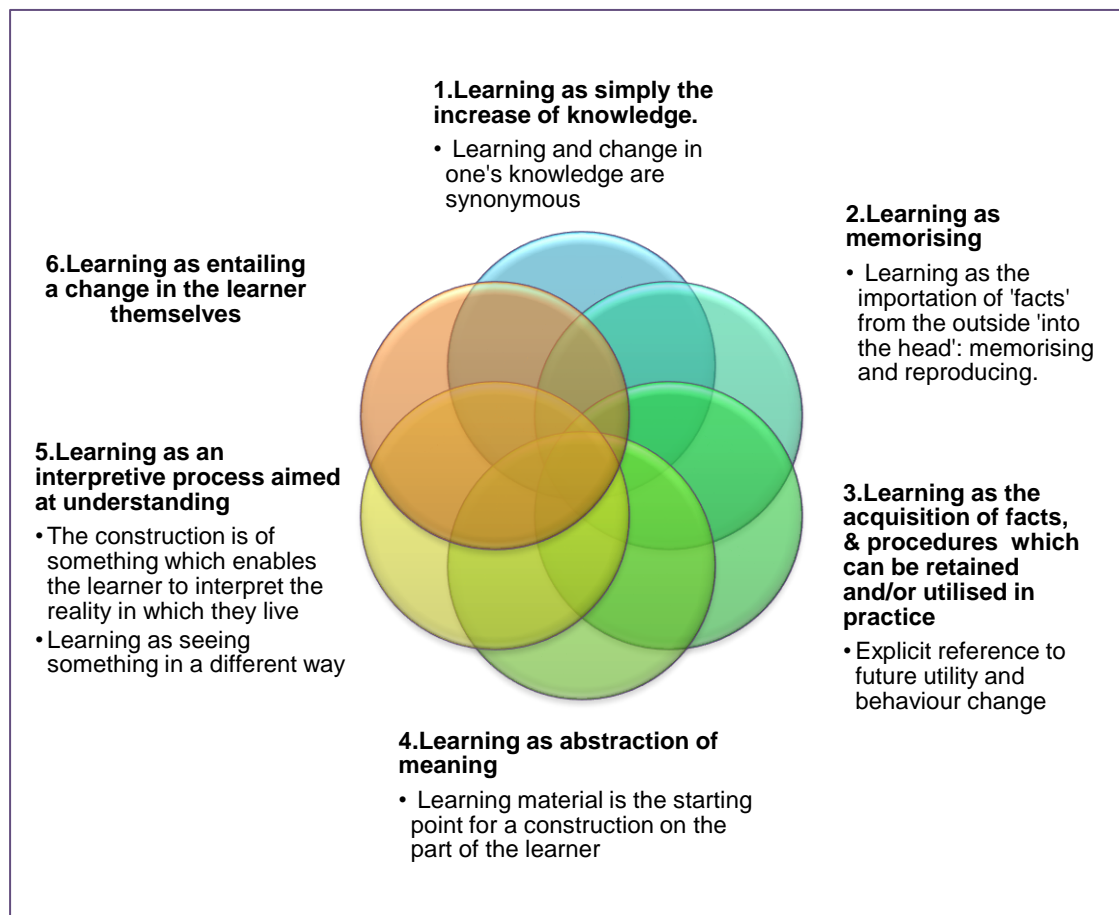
1.Learning as simply the increase of knowledge.

• Learning and change in one's knowledge are synonymous

2.Learning as memorising

• Learning as the importation of 'facts' from the outside 'into the head': memorising and reproducing.

3.Learning as the acquisition of facts, & procedures which can be retained and/or utilised in practice

• Explicit reference to future utility and behaviour change

4.Learning as abstraction of meaning

• Learning material is the starting point for a construction on the part of the learner

5.Learning as an interpretive process aimed at understanding

• The construction is of something which enables the learner to interpret the reality in which they live

• Learning as seeing something in a different way

6.Learning as entailing a change in the learner themselves